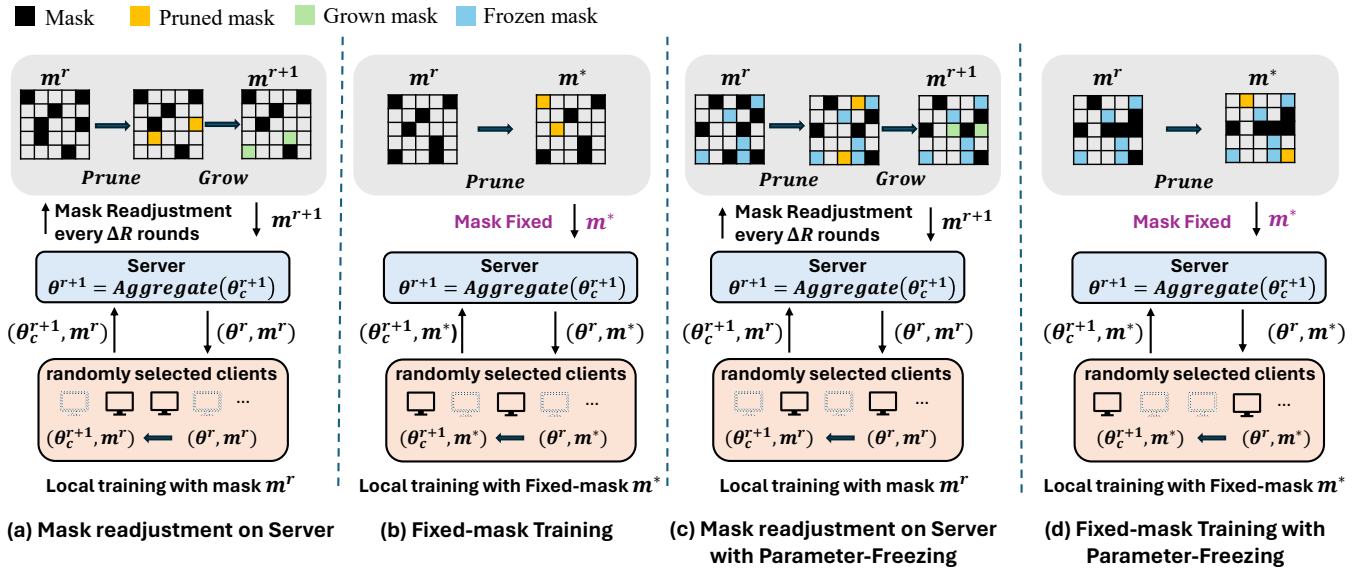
Mask   Pruned mask   Grown mask   Frozen mask

$m^r$ $m^{r+1}$
Prune   Grow
Mask Readjustment every $\Delta R$ rounds
$m^{r+1}$
Server
$\theta^{r+1} = Aggregate(\theta_c^{r+1})$
$(\theta_c^{r+1}, m^r)$
$(\theta^r, m^r)$
randomly selected clients
...
$(\theta_c^{r+1}, m^r)$ $(\theta^r, m^r)$
Local training with mask $m^r$
(a) Mask readjustment on Server

$m^r$ $m^*$
Prune
Mask Fixed $m^*$
Server
$\theta^{r+1} = Aggregate(\theta_c^{r+1})$
$(\theta_c^{r+1}, m^*)$
$(\theta^r, m^*)$
randomly selected clients
...
$(\theta_c^{r+1}, m^*)$ $(\theta^r, m^*)$
Local training with Fixed-mask $m^*$
(b) Fixed-mask Training

$m^r$ $m^{r+1}$
Prune   Grow
Mask Readjustment every $\Delta R$ rounds
$m^{r+1}$
Server
$\theta^{r+1} = Aggregate(\theta_c^{r+1})$
$(\theta_c^{r+1}, m^r)$
$(\theta^r, m^r)$
randomly selected clients
...
$(\theta_c^{r+1}, m^r)$ $(\theta^r, m^r)$
Local training with mask $m^r$
(c) Mask readjustment on Server with Parameter-Freezing

$m^r$ $m^*$
Prune
Mask Fixed $m^*$
Server
$\theta^{r+1} = Aggregate(\theta_c^{r+1})$
$(\theta_c^{r+1}, m^*)$
$(\theta^r, m^*)$
randomly selected clients
...
$(\theta_c^{r+1}, m^*)$ $(\theta^r, m^*)$
Local training with Fixed-mask $m^*$
(d) Fixed-mask Training with Parameter-Freezing